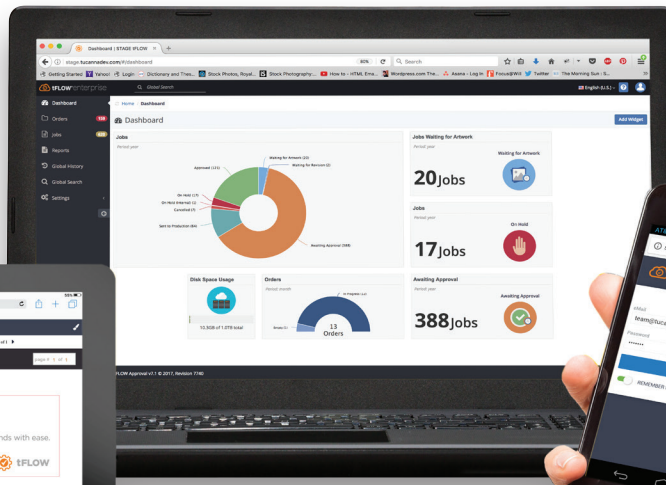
Dashboard | STAGE tFLOW

stage.tucannadev.com/#/dashboard

80%

Search

Getting Started Yahoo! Login Dictionary and Thes... Stock Photos, Royal... Stock Photography... How to - HTML Ema... Wordpress.com The... Asana - Log In Focus@Will Twitter The Morning Sun - S...

tFLOW enterprise

Global Search

English (U.S.)

Dashboard

Orders

Jobs

Reports

Global History

Global Search

Settings

Home / Dashboard

Dashboard

Add Widget

Jobs

Period year

Waiting for Artwork (20)

Waiting for Revision (2)

Approved (131)

On Hold (17)

On Hold Internal (1)

Cancelled (7)

Sent to Production (84)

Awaiting Approval (388)

Jobs Waiting for Artwork

Period year

Waiting for Artwork

20Jobs

Jobs

Period year

On Hold

17Jobs

Disk Space Usage

10.3GB of 1.0TB total

Orders

Period month

In Progress (12)

Draft (1)

13 Orders

Awaiting Approval

Period year

Awaiting Approval

388Jobs

tFLOW Approval v7.1 © 2017, Revision 7740

of 1

page 4 of 8

nds with ease.

tFLOW

team@tuc

Password

REMEMBER